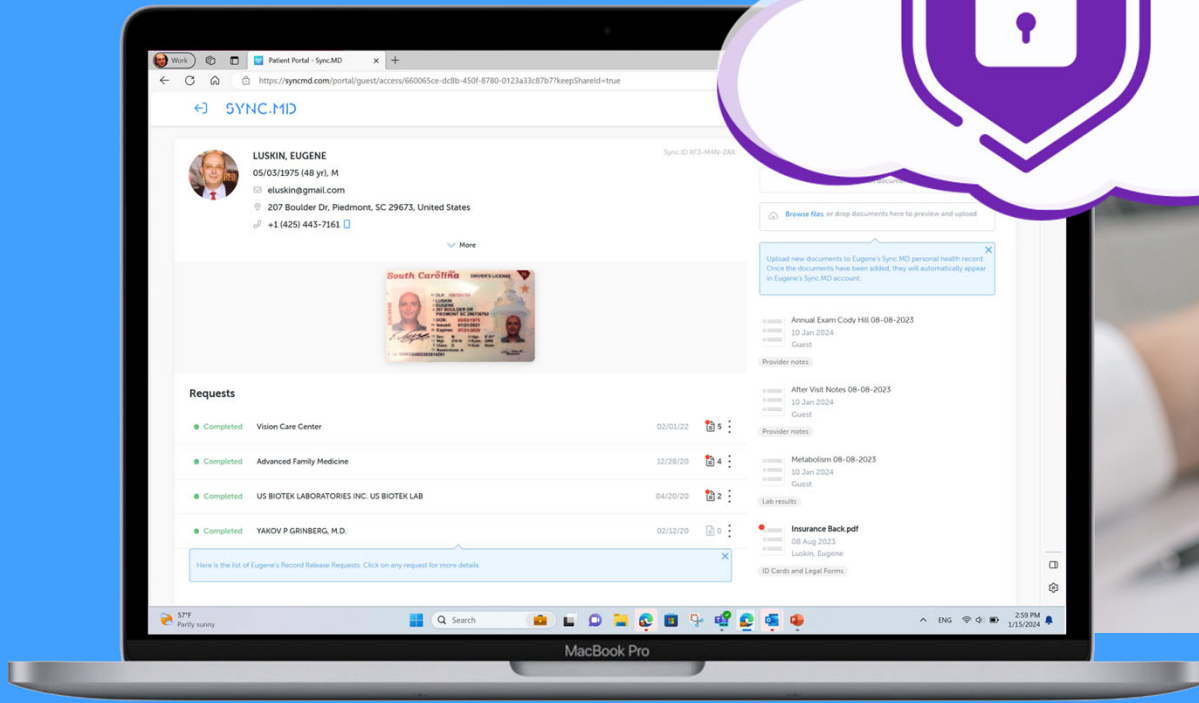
Work

Patient Portal - Sync.MD

https://syncmd.com/portal/guest/access/660065ce-dc8b-450f-8780-0123a33c87b7?keepShareId=true

SYNC.MD

LUSKIN, EUGENE

Sync ID XF3-M4N-ZAK

05/03/1975 (48 yr), M

eluskin@gmail.com

207 Boulder Dr, Piedmont, SC 29673, United States

+1 (425) 443-7161

More

South Carolina DRIVER'S LICENSE

Requests

| | | | |
|---|---|---|---|
| Completed | Vision Care Center | 02/01/22 | 5 |
| Completed | Advanced Family Medicine | 12/28/20 | 4 |
| Completed | US BIOTEK LABORATORIES INC. US BIOTEK LAB | 04/20/20 | 2 |
| Completed | YAKOV P GRINBERG, M.D. | 02/12/20 | 0 |

Here is the list of Eugene's Record Release Requests. Click on any request for more details.

Browse files or drop documents here to preview and upload

Upload new documents to Eugene's Sync.MD personal health record. Once the documents have been added, they will automatically appear in Eugene's Sync.MD account.

Annual Exam Cody Hill 08-08-2023
10 Jan 2024
Guest
Provider notes

After Visit Notes 08-08-2023
10 Jan 2024
Guest
Provider notes

Metabolism 08-08-2023
10 Jan 2024
Guest
Lab results

Insurance Back.pdf
08 Aug 2023
Luskin, Eugene
ID Cards and Legal Forms

57°F
Partly sunny

Search

ENG

2:59 PM
1/15/2024

MacBook Pro